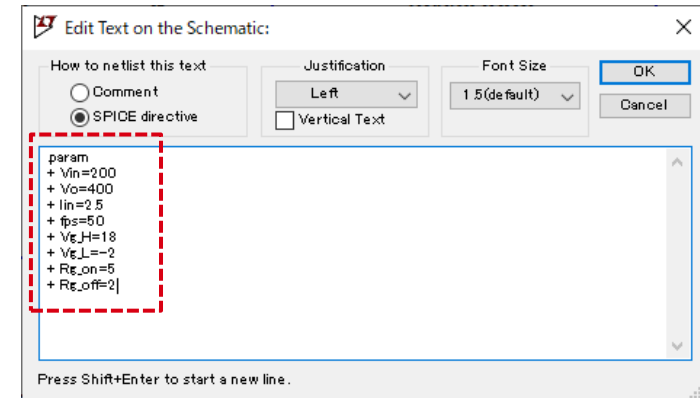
Edit Text on the Schematic:

How to netlist this text
Comment
SPICE directive

Justification
Left
Vertical Text

Font Size
1.5(default)

OK
Cancel

.param
+ Vin=200
+ Vo=400
+ Iin=2.5
+ fps=50
+ Vg_H=18
+ Vg_L=-2
+ Rg_on=5
+ Rg_off=2

Press Shift+Enter to start a new line.